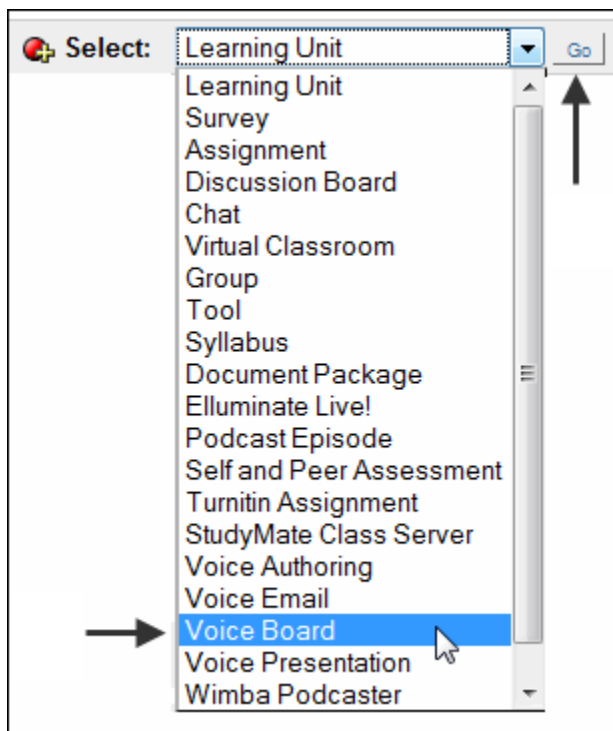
Select: Learning Unit Go

Learning Unit
Survey
Assignment
Discussion Board
Chat
Virtual Classroom
Group
Tool
Syllabus
Document Package
Elluminate Live!
Podcast Episode
Self and Peer Assessment
Turnitin Assignment
StudyMate Class Server
Voice Authoring
Voice Email
Voice Board
Voice Presentation
Wimba Podcaster